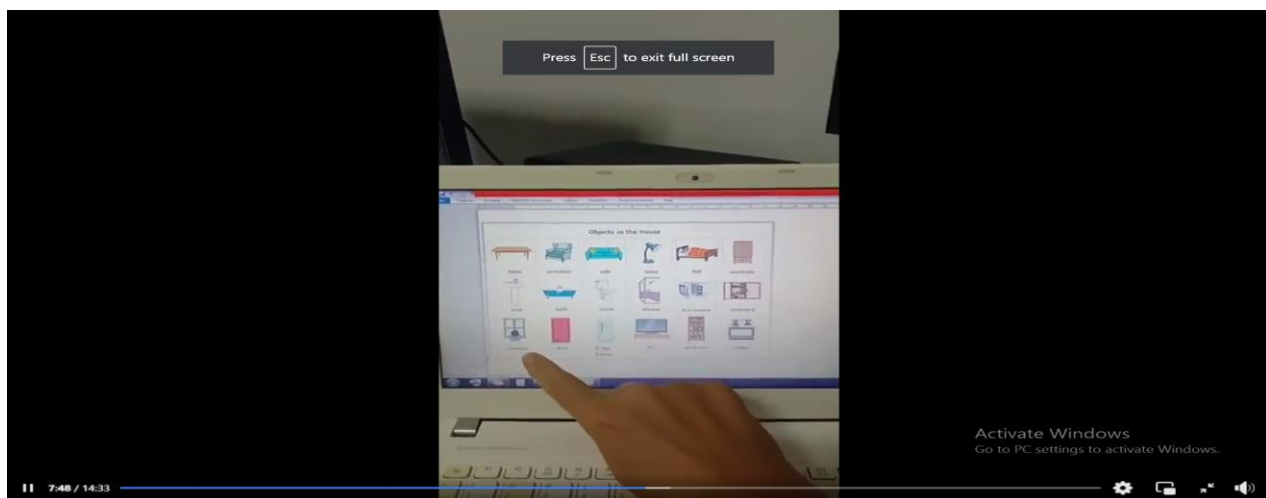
Press Esc to exit full screen

Objects in the House

table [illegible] sofa lamp bed wardrobe

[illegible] bath toilet shower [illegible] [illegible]

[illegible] door fridge-freezer TV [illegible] cooker

Activate Windows
Go to PC settings to activate Windows.

7:48 / 14:33